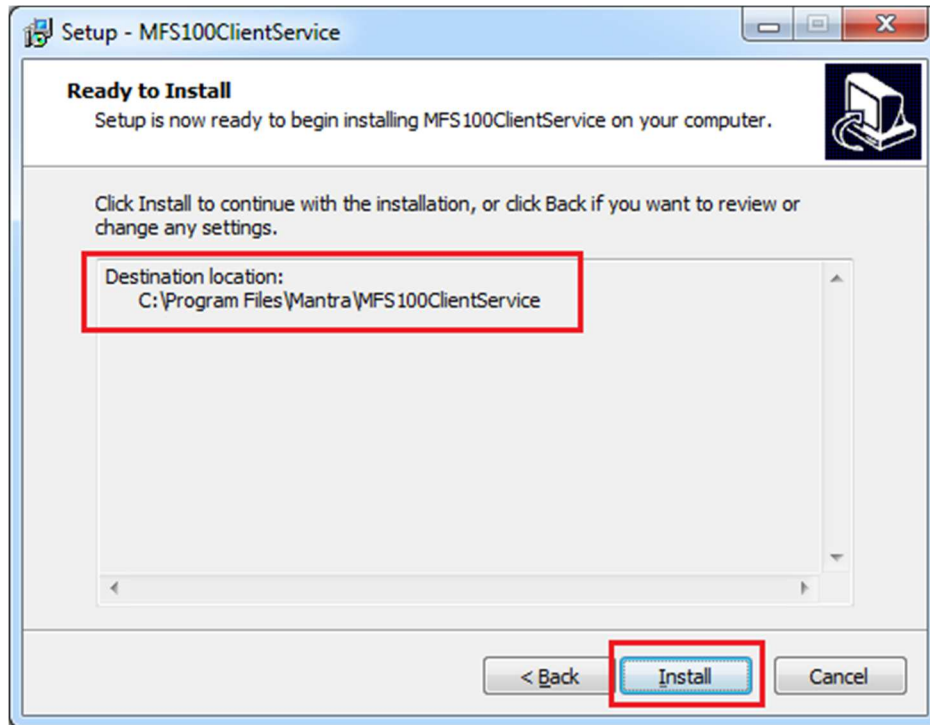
Setup - MFS100ClientService

Ready to Install
Setup is now ready to begin installing MFS100ClientService on your computer.

Click Install to continue with the installation, or click Back if you want to review or change any settings.

Destination location:
C:\Program Files\Mantra\MFS100ClientService

< Back
Install
Cancel